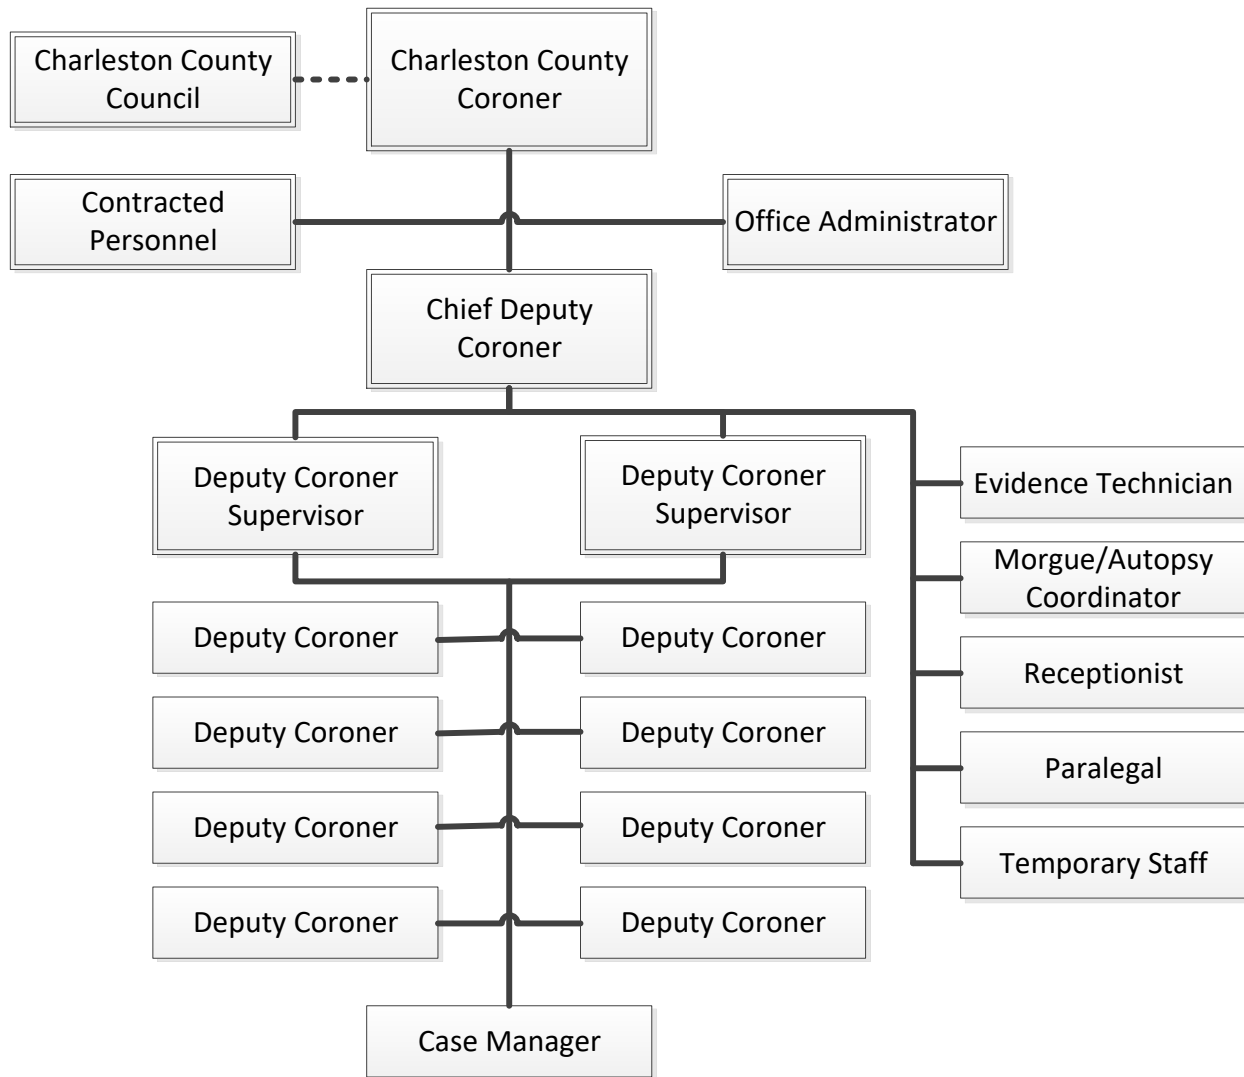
Charleston County Council

Charleston County Coroner

Contracted Personnel

Office Administrator

Chief Deputy Coroner

Deputy Coroner Supervisor

Deputy Coroner Supervisor

Evidence Technician

Morgue/Autopsy Coordinator

Receptionist

Paralegal

Temporary Staff

Deputy Coroner

Deputy Coroner

Deputy Coroner

Deputy Coroner

Deputy Coroner

Deputy Coroner

Deputy Coroner

Deputy Coroner

Case Manager